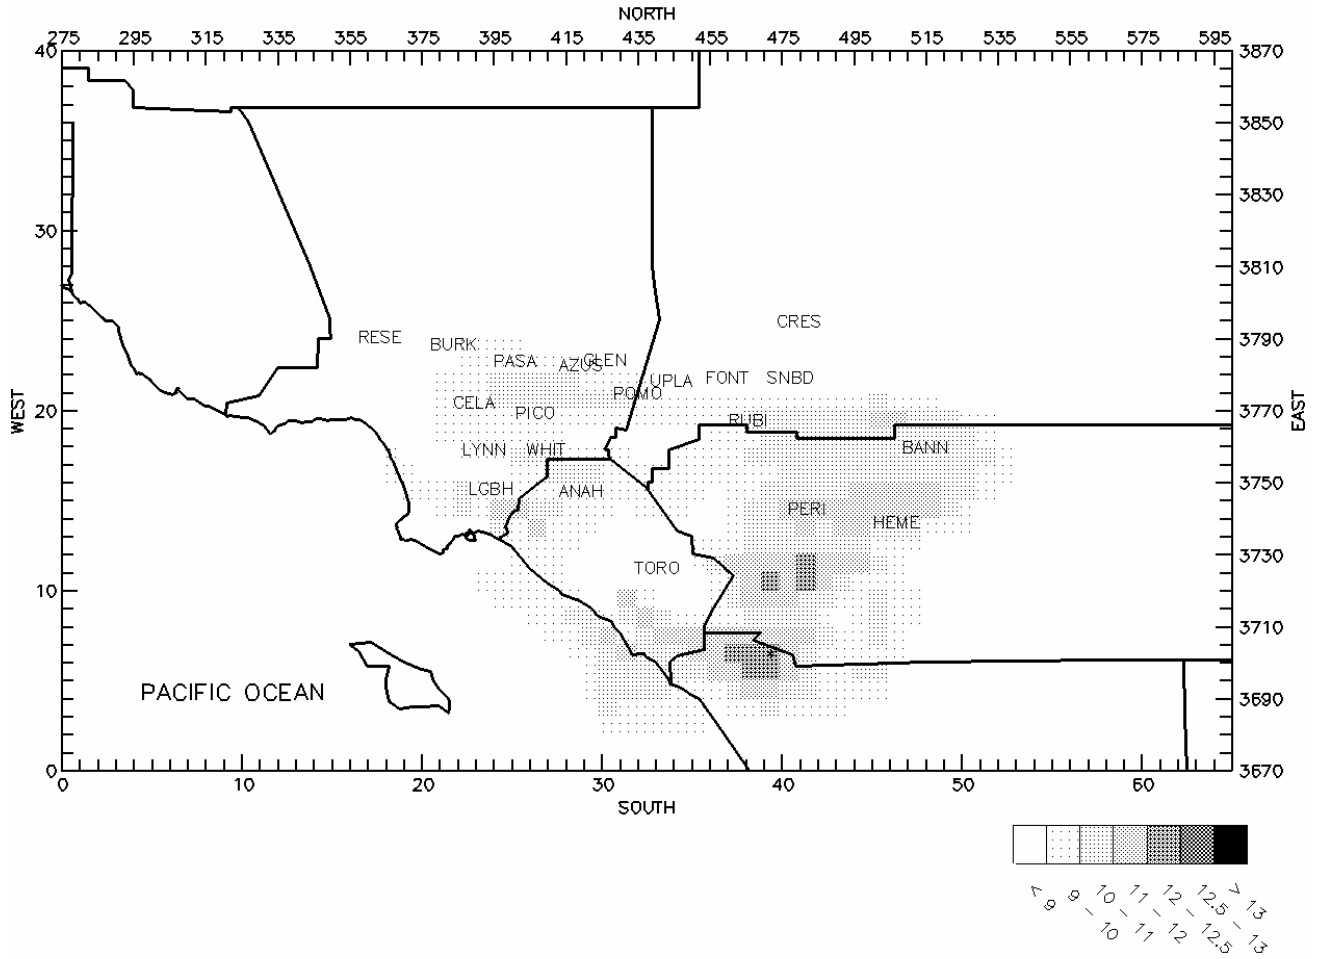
NORTH
275 295 315 335 355 375 395 415 435 455 475 495 515 535 555 575 595

40
30
20
10
0
WEST

3870
3850
3830
3810
3790
3770
3750
3730
3710
3690
3670
EAST

RESE
BURK
PASA
AZUS
GLEN
CRES
UPLA
FONT
SNBD
POMO
CELA
PICO
RUBI
LYNN
WHIT
BANN
LGBH
ANAH
PERI
HEME
TORO
PACIFIC OCEAN

0 10 20 30 40 50 60
SOUTH

< 9
9 – 10
10 – 11
11 – 12
12 – 12.5
12.5 – 13
> 13